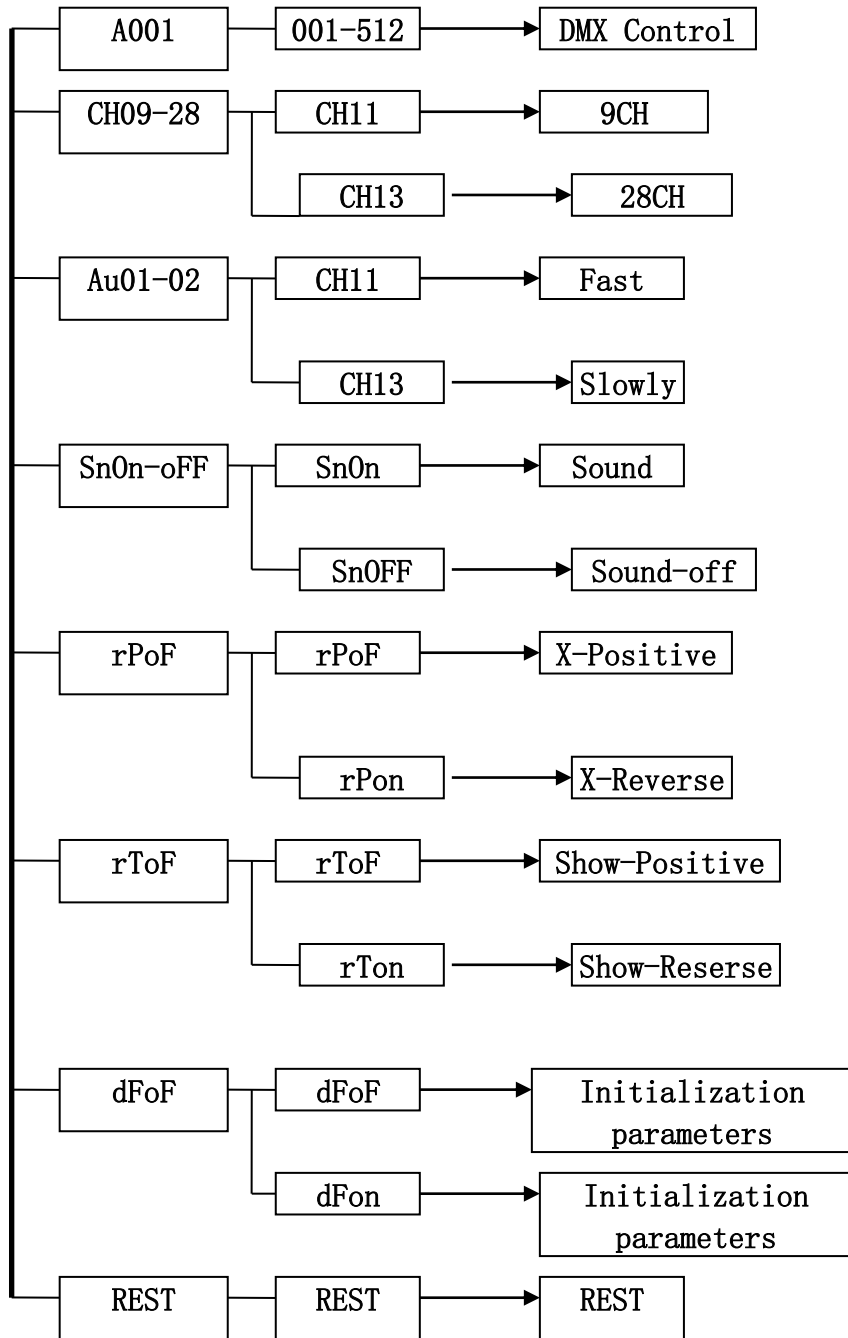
A001
001-512
DMX Control

CH09-28
CH11
9CH
CH13
28CH

Au01-02
CH11
Fast
CH13
Slowly

SnOn-oFF
SnOn
Sound
SnOFF
Sound-off

rPoF
rPoF
X-Positive
rPon
X-Reverse

rToF
rToF
Show-Positive
rTon
Show-Reserse

dFoF
dFoF
Initialization parameters
dFon
Initialization parameters

REST
REST
REST